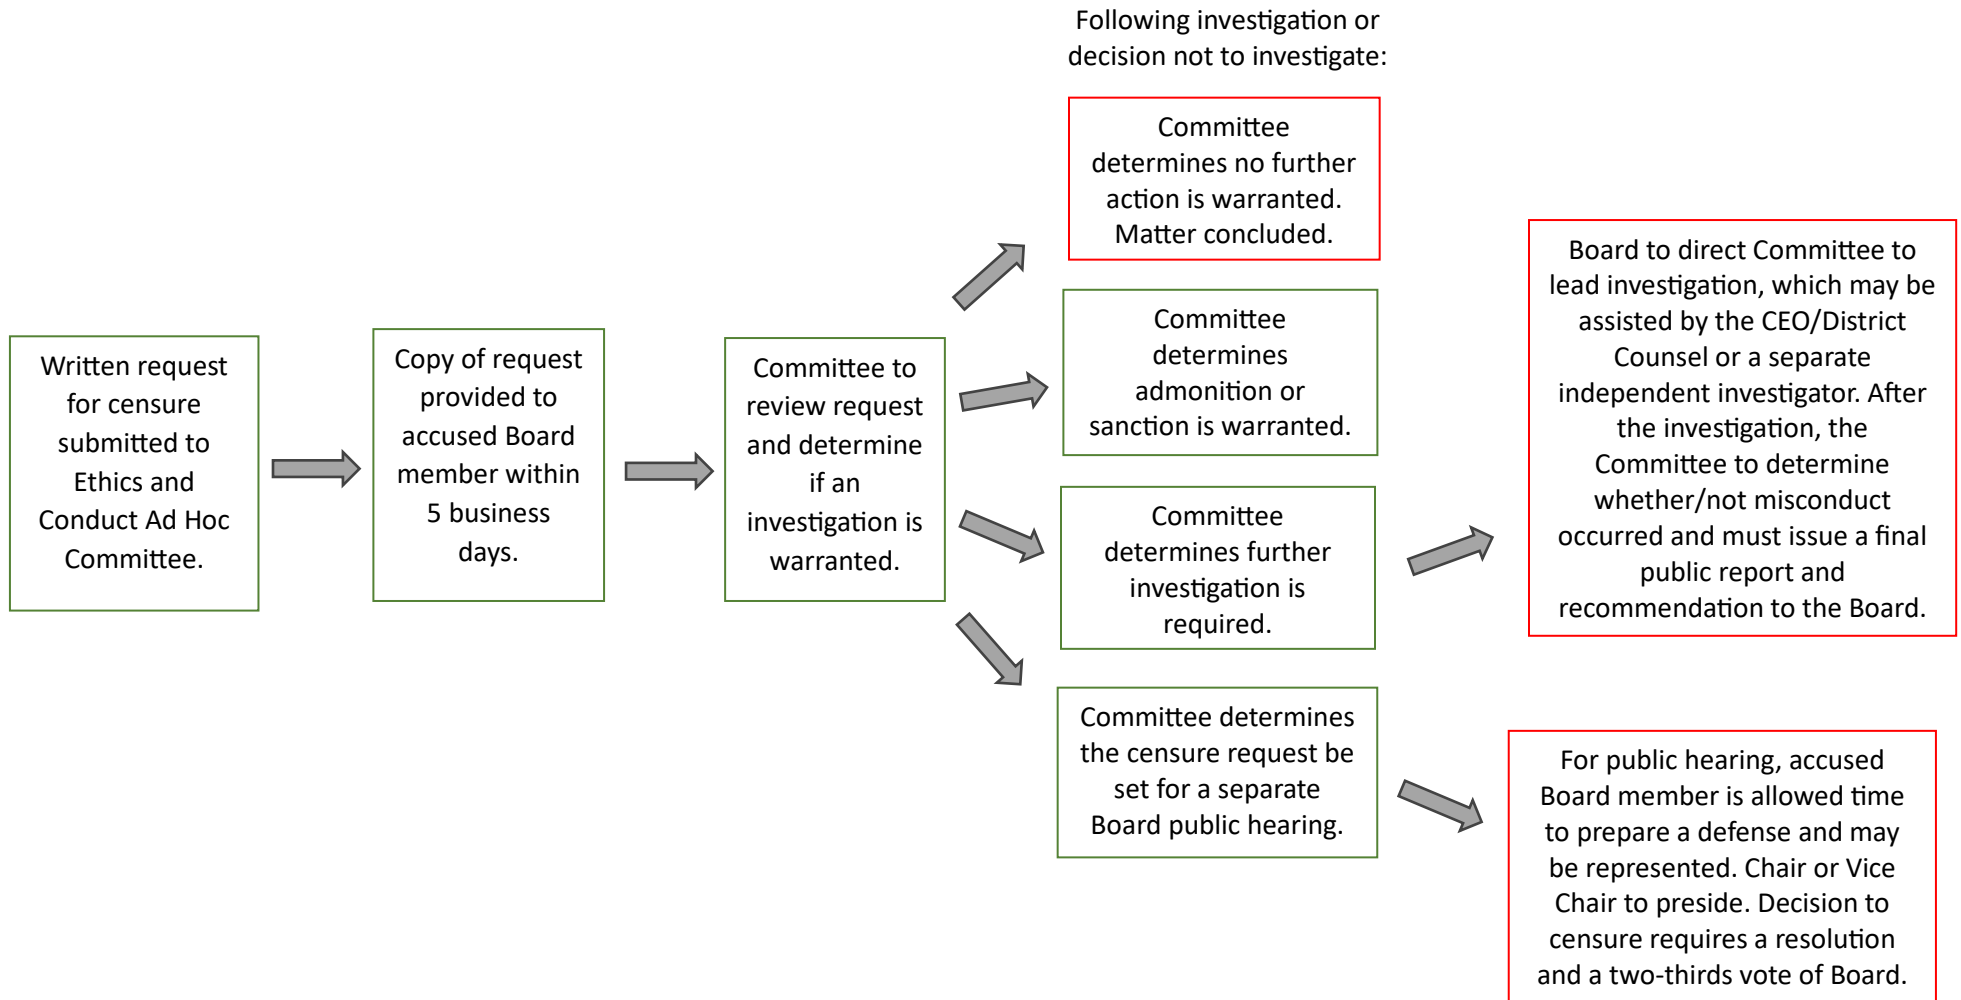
Written request for censure submitted to Ethics and Conduct Ad Hoc Committee.

Copy of request provided to accused Board member within 5 business days.

Committee to review request and determine if an investigation is warranted.

Following investigation or decision not to investigate:

Committee determines no further action is warranted. Matter concluded.

Committee determines admonition or sanction is warranted.

Committee determines further investigation is required.

Committee determines the censure request be set for a separate Board public hearing.

Board to direct Committee to lead investigation, which may be assisted by the CEO/District Counsel or a separate independent investigator. After the investigation, the Committee to determine whether/not misconduct occurred and must issue a final public report and recommendation to the Board.

For public hearing, accused Board member is allowed time to prepare a defense and may be represented. Chair or Vice Chair to preside. Decision to censure requires a resolution and a two-thirds vote of Board.